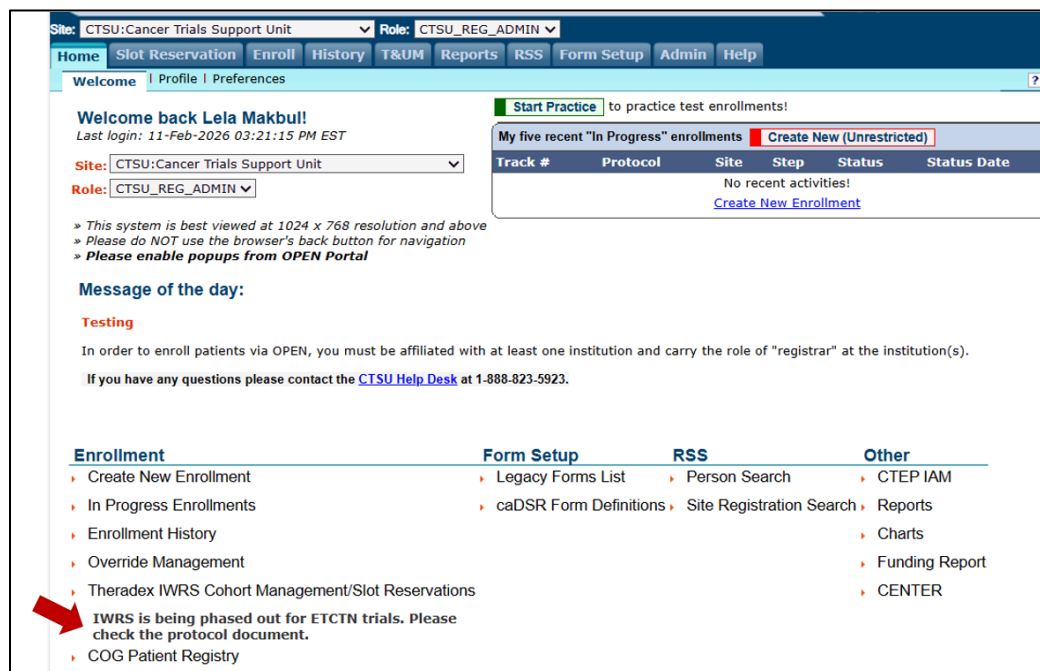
Site: CTSU:Cancer Trials Support Unit Role: CTSU_REG_ADMIN

Home | Slot Reservation | Enroll | History | T&UM | Reports | RSS | Form Setup | Admin | Help

Welcome | Profile | Preferences

?

Welcome back Lela Makbul!
Last login: 11-Feb-2026 03:21:15 PM EST

Site: CTSU:Cancer Trials Support Unit
Role: CTSU_REG_ADMIN

Start Practice to practice test enrollments!

My five recent "In Progress" enrollments Create New (Unrestricted)

| Track # | Protocol | Site | Step | Status | Status Date |
|---|---|---|---|---|---|
| No recent activities! | | | | | |

Create New Enrollment

» This system is best viewed at 1024 x 768 resolution and above
» Please do NOT use the browser's back button for navigation
» Please enable popups from OPEN Portal

Message of the day:

Testing

In order to enroll patients via OPEN, you must be affiliated with at least one institution and carry the role of "registrar" at the institution(s).

If you have any questions please contact the CTSU Help Desk at 1-888-823-5923.

Enrollment
Create New Enrollment
In Progress Enrollments
Enrollment History
Override Management
Theradex IWRS Cohort Management/Slot Reservations
IWRS is being phased out for ETCTN trials. Please check the protocol document.
COG Patient Registry

Form Setup
Legacy Forms List
caDSR Form Definitions

RSS
Person Search
Site Registration Search

Other
CTEP IAM
Reports
Charts
Funding Report
CENTER